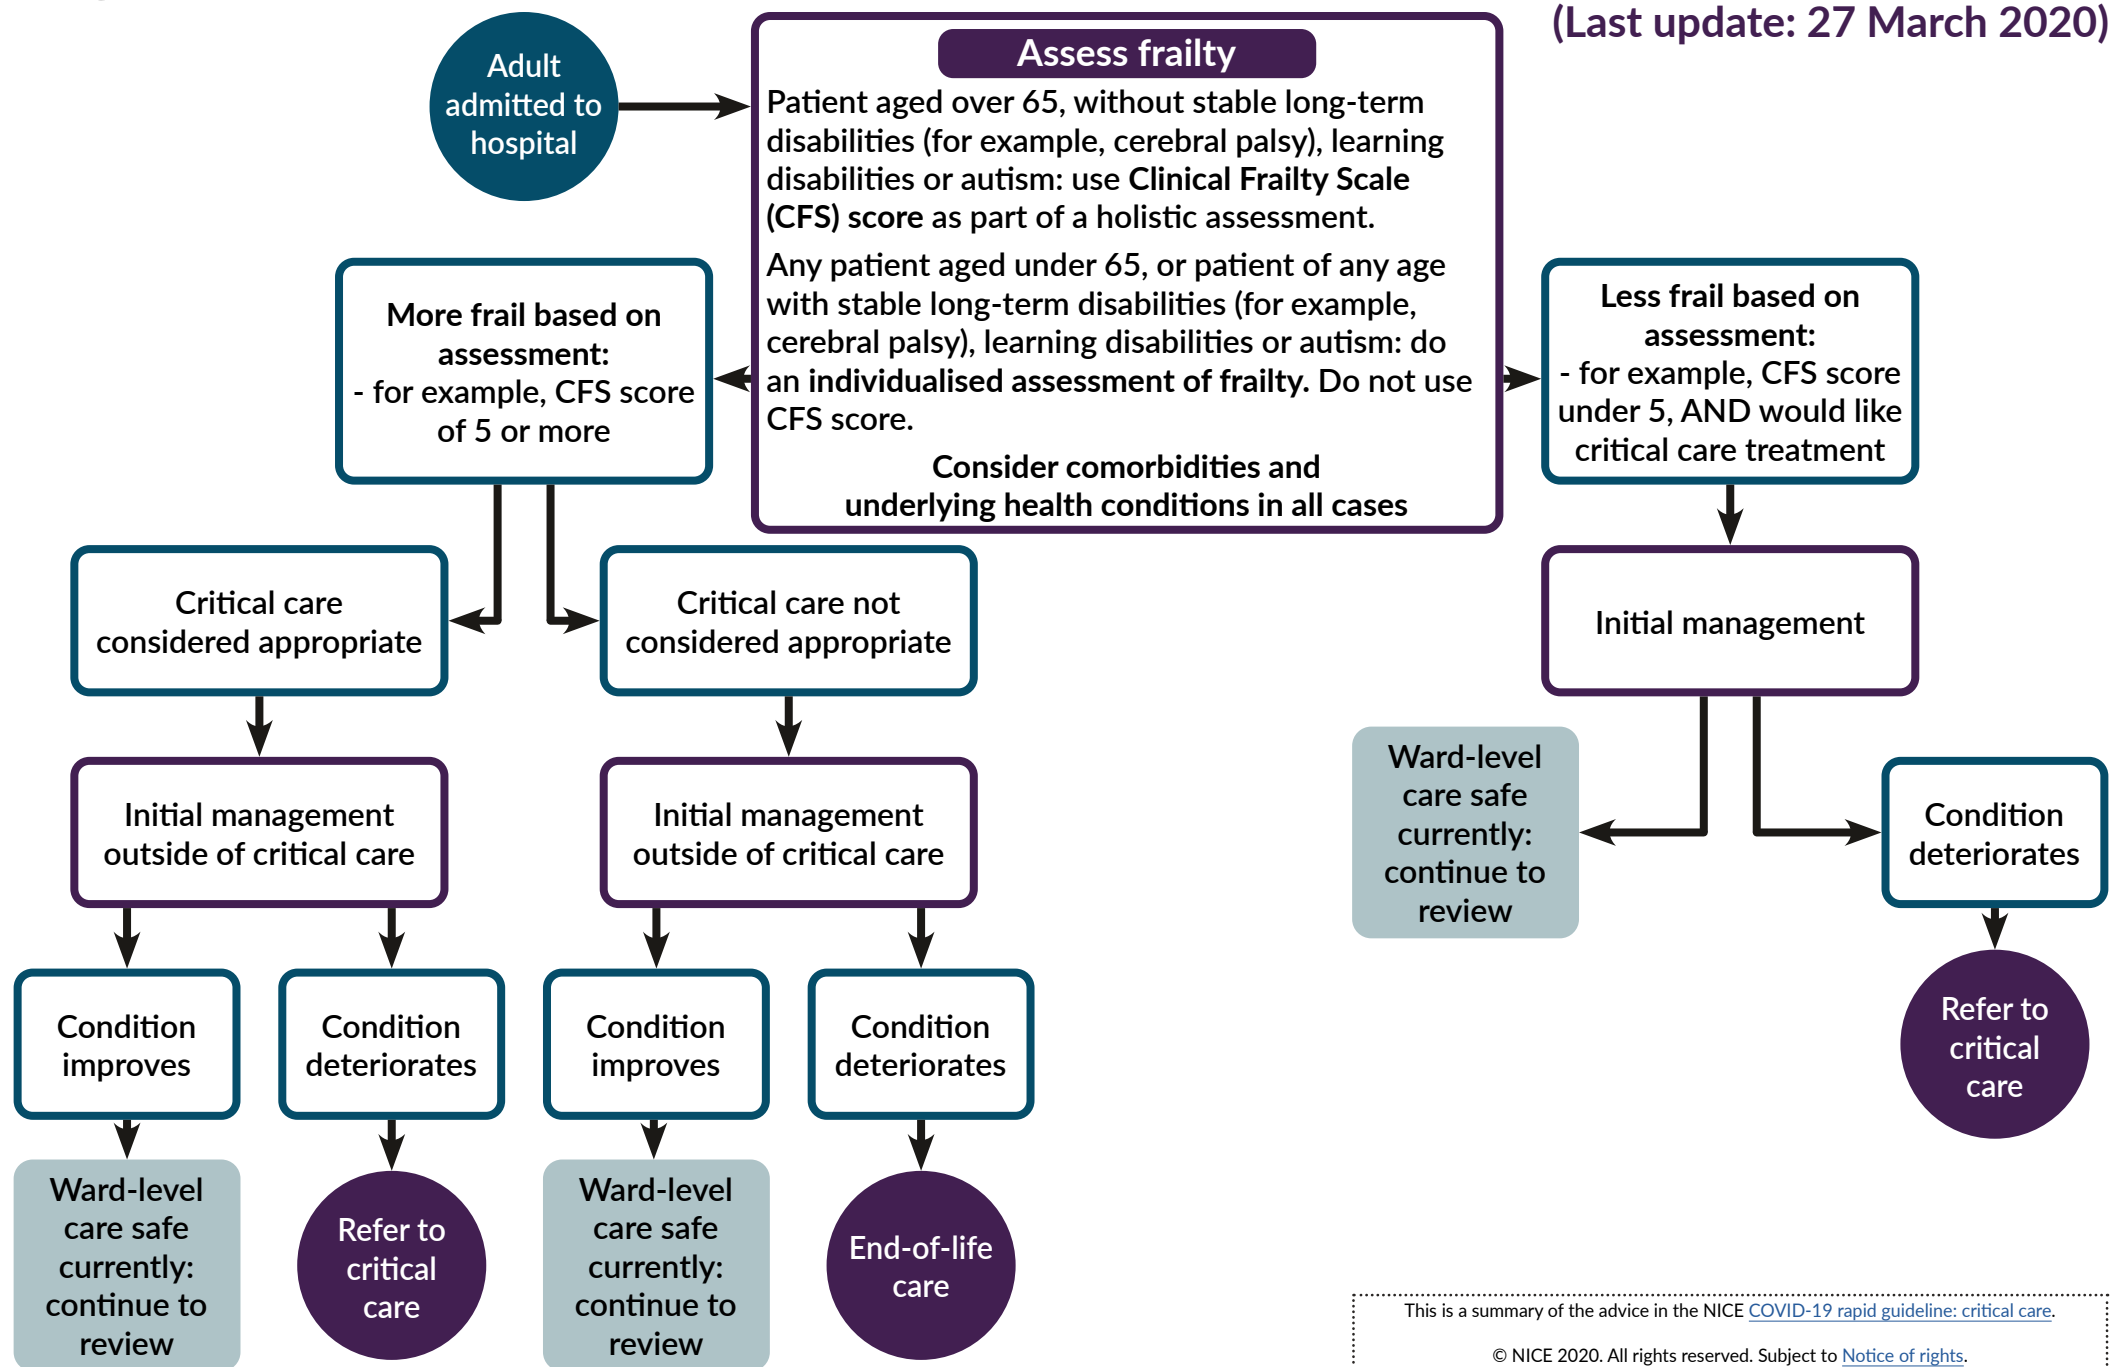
(Last update: 27 March 2020)

Adult admitted to hospital

Assess frailty

Patient aged over 65, without stable long-term disabilities (for example, cerebral palsy), learning disabilities or autism: use **Clinical Frailty Scale (CFS) score** as part of a holistic assessment.

Any patient aged under 65, or patient of any age with stable long-term disabilities (for example, cerebral palsy), learning disabilities or autism: do an **individualised assessment of frailty.** Do not use CFS score.

**Consider comorbidities and underlying health conditions in all cases**

**More frail based on assessment:**
- for example, CFS score of 5 or more

**Less frail based on assessment:**
- for example, CFS score under 5, AND would like critical care treatment

Critical care considered appropriate

Critical care not considered appropriate

Initial management

Initial management outside of critical care

Initial management outside of critical care

Ward-level care safe currently: continue to review

Condition deteriorates

Condition improves

Condition deteriorates

Condition improves

Condition deteriorates

Refer to critical care

Ward-level care safe currently: continue to review

Refer to critical care

Ward-level care safe currently: continue to review

End-of-life care

This is a summary of the advice in the NICE COVID-19 rapid guideline: critical care.

© NICE 2020. All rights reserved. Subject to Notice of rights.